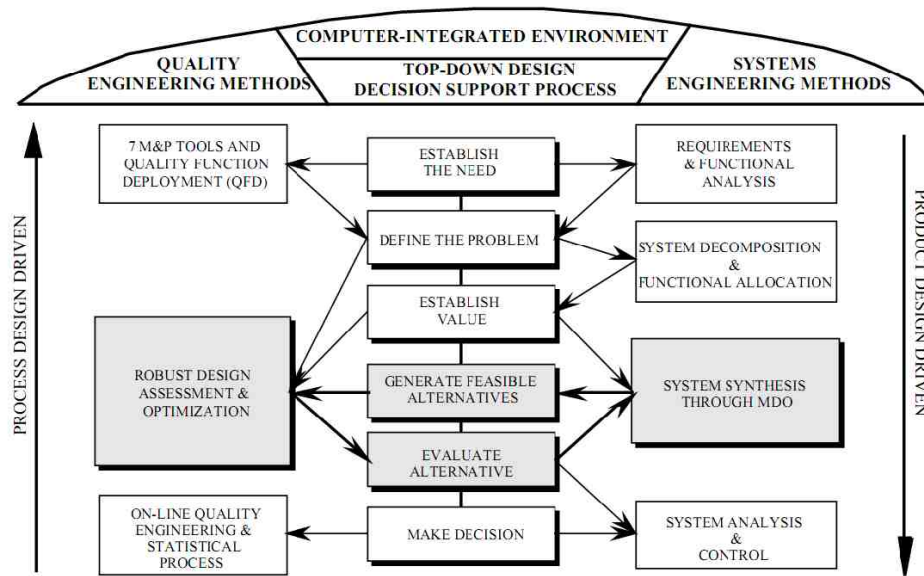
COMPUTER-INTEGRATED ENVIRONMENT

QUALITY ENGINEERING METHODS

TOP-DOWN DESIGN DECISION SUPPORT PROCESS

SYSTEMS ENGINEERING METHODS

PROCESS DESIGN DRIVEN

7 M&P TOOLS AND QUALITY FUNCTION DEPLOYMENT (QFD)

ESTABLISH THE NEED

REQUIREMENTS & FUNCTIONAL ANALYSIS

DEFINE THE PROBLEM

SYSTEM DECOMPOSITION & FUNCTIONAL ALLOCATION

ESTABLISH VALUE

ROBUST DESIGN ASSESSMENT & OPTIMIZATION

GENERATE FEASIBLE ALTERNATIVES

SYSTEM SYNTHESIS THROUGH MDO

EVALUATE ALTERNATIVE

ON-LINE QUALITY ENGINEERING & STATISTICAL PROCESS

MAKE DECISION

SYSTEM ANALYSIS & CONTROL

PRODUCT DESIGN DRIVEN